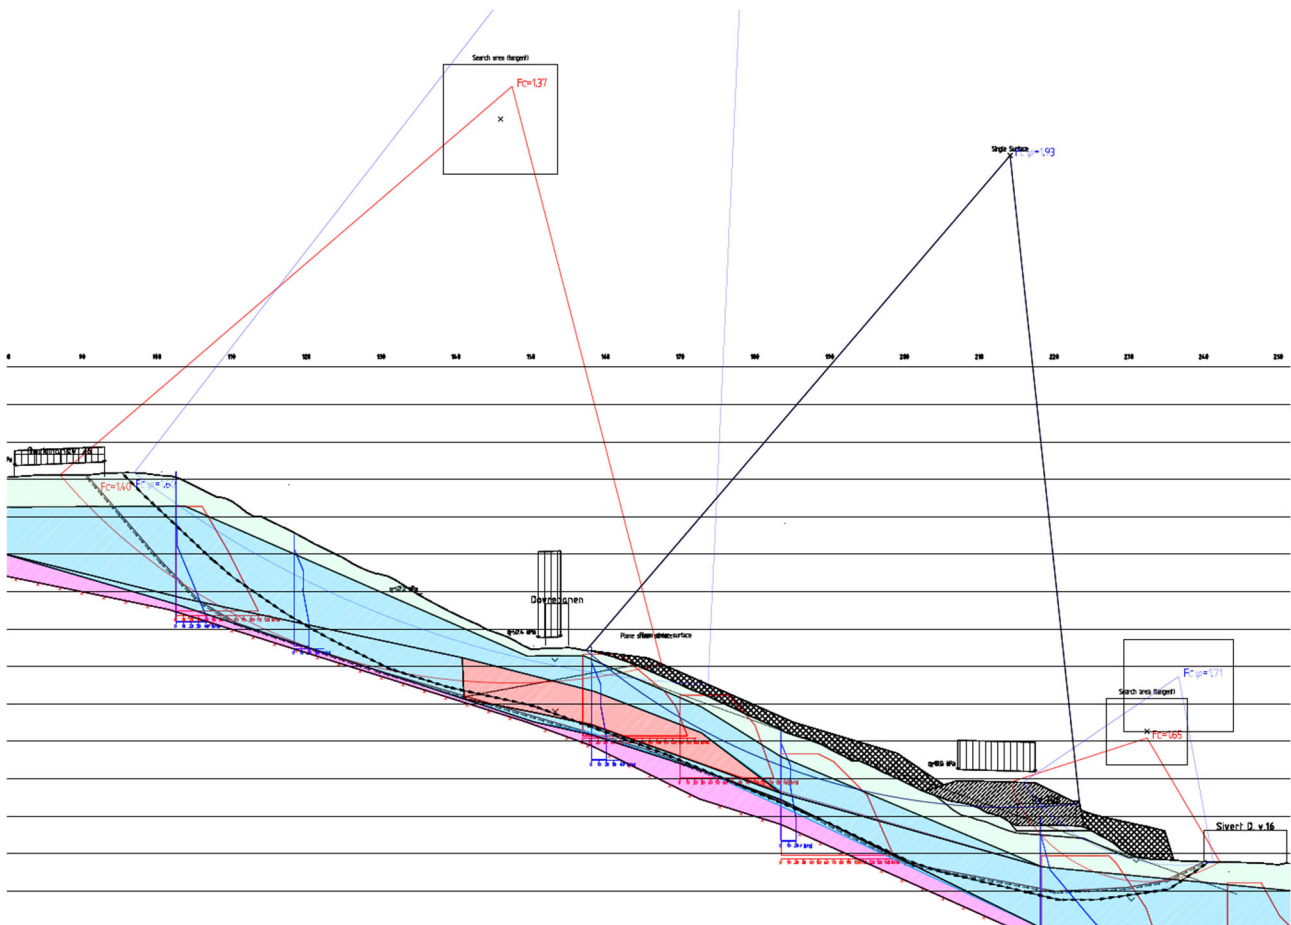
Search area (tangent)
Fc=1.37
Single Surface
Fc-φ=1.93
0 90 100 110 120 130 140 150 160 170 180 190 200 210 220 230 240 250
Fc=1.40
Fc-φ=1.61
Dovrebanen
Plane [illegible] surface
Fc-φ=1.71
Search area (tangent)
Fc=1.65
Sivert D. v.16